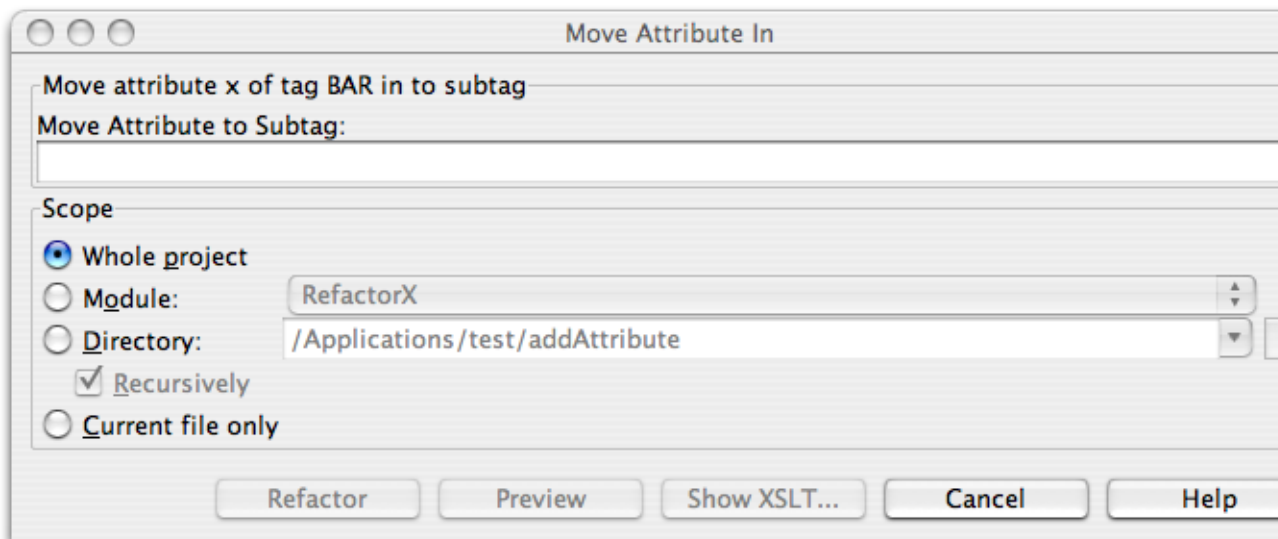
Move Attribute In

Move attribute x of tag BAR in to subtag

Move Attribute to Subtag:

Scope

Whole project

Module: RefactorX

Directory: /Applications/test/addAttribute

Recursively

Current file only

Refactor Preview Show XSLT... Cancel Help